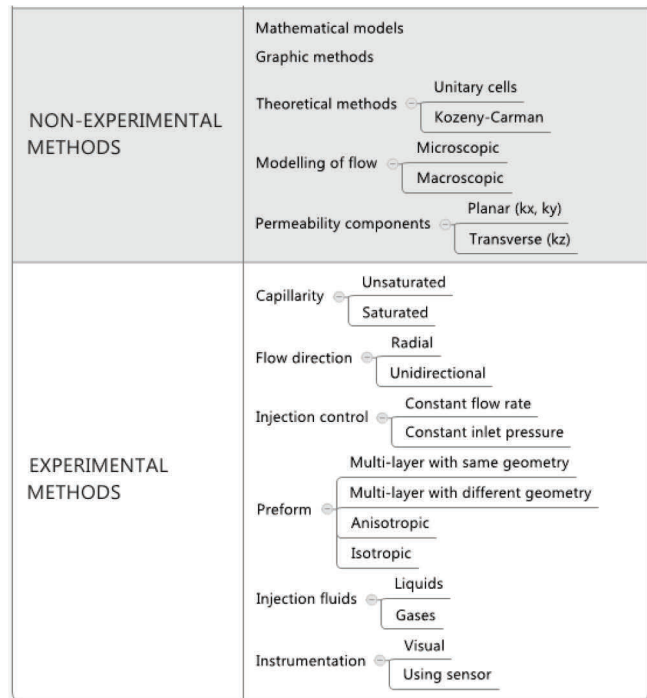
| NON-EXPERIMENTAL METHODS | Mathematical models<br>Graphic methods<br>Theoretical methods: Unitary cells; Kozeny-Carman<br>Modelling of flow: Microscopic; Macroscopic<br>Permeability components: Planar (kx, ky); Transverse (kz) |
|---|---|
| EXPERIMENTAL METHODS | Capillarity: Unsaturated; Saturated<br>Flow direction: Radial; Unidirectional<br>Injection control: Constant flow rate; Constant inlet pressure<br>Preform: Multi-layer with same geometry; Multi-layer with different geometry; Anisotropic; Isotropic<br>Injection fluids: Liquids; Gases<br>Instrumentation: Visual; Using sensor |